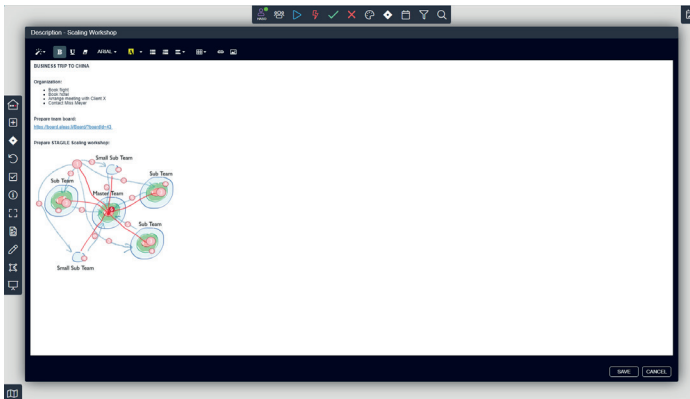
Description - Scaling Workshop

B U ARIAL

BUSINESS TRIP TO CHINA

Organization:

- Book flight
- Book hotel
- Arrange meeting with Client X
- Contact Miss Meyer

Prepare team board:

https://board.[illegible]

Prepare STAGILE Scaling workshop:

Small Sub Team

Sub Team

Sub Team

Master Team

Sub Team

Small Sub Team

SAVE CANCEL